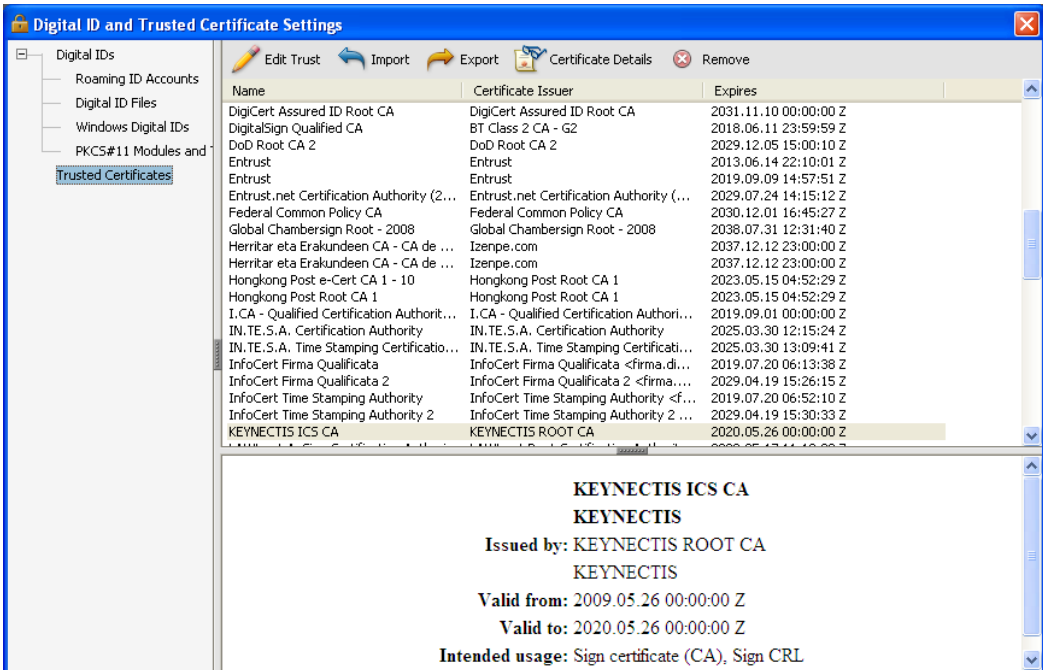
Digital ID and Trusted Certificate Settings

Digital IDs
Roaming ID Accounts
Digital ID Files
Windows Digital IDs
PKCS#11 Modules and T
Trusted Certificates

Edit Trust Import Export Certificate Details Remove

| Name | Certificate Issuer | Expires |
|---|---|---|
| DigiCert Assured ID Root CA | DigiCert Assured ID Root CA | 2031.11.10 00:00:00 Z |
| DigitalSign Qualified CA | BT Class 2 CA - G2 | 2018.06.11 23:59:59 Z |
| DoD Root CA 2 | DoD Root CA 2 | 2029.12.05 15:00:10 Z |
| Entrust | Entrust | 2013.06.14 22:10:01 Z |
| Entrust | Entrust | 2019.09.09 14:57:51 Z |
| Entrust.net Certification Authority (2... | Entrust.net Certification Authority (... | 2029.07.24 14:15:12 Z |
| Federal Common Policy CA | Federal Common Policy CA | 2030.12.01 16:45:27 Z |
| Global Chambersign Root - 2008 | Global Chambersign Root - 2008 | 2038.07.31 12:31:40 Z |
| Herritar eta Erakundeen CA - CA de ... | Izenpe.com | 2037.12.12 23:00:00 Z |
| Herritar eta Erakundeen CA - CA de ... | Izenpe.com | 2037.12.12 23:00:00 Z |
| Hongkong Post e-Cert CA 1 - 10 | Hongkong Post Root CA 1 | 2023.05.15 04:52:29 Z |
| Hongkong Post Root CA 1 | Hongkong Post Root CA 1 | 2023.05.15 04:52:29 Z |
| I.CA - Qualified Certification Authorit... | I.CA - Qualified Certification Authori... | 2019.09.01 00:00:00 Z |
| IN.TE.S.A. Certification Authority | IN.TE.S.A. Certification Authority | 2025.03.30 12:15:24 Z |
| IN.TE.S.A. Time Stamping Certificatio... | IN.TE.S.A. Time Stamping Certificati... | 2025.03.30 13:09:41 Z |
| InfoCert Firma Qualificata | InfoCert Firma Qualificata <firma.di... | 2019.07.20 06:13:38 Z |
| InfoCert Firma Qualificata 2 | InfoCert Firma Qualificata 2 <firma.... | 2029.04.19 15:26:15 Z |
| InfoCert Time Stamping Authority | InfoCert Time Stamping Authority <f... | 2019.07.20 06:52:10 Z |
| InfoCert Time Stamping Authority 2 | InfoCert Time Stamping Authority 2 ... | 2029.04.19 15:30:33 Z |
| KEYNECTIS ICS CA | KEYNECTIS ROOT CA | 2020.05.26 00:00:00 Z |

KEYNECTIS ICS CA
KEYNECTIS
Issued by: KEYNECTIS ROOT CA
KEYNECTIS
Valid from: 2009.05.26 00:00:00 Z
Valid to: 2020.05.26 00:00:00 Z
Intended usage: Sign certificate (CA), Sign CRL